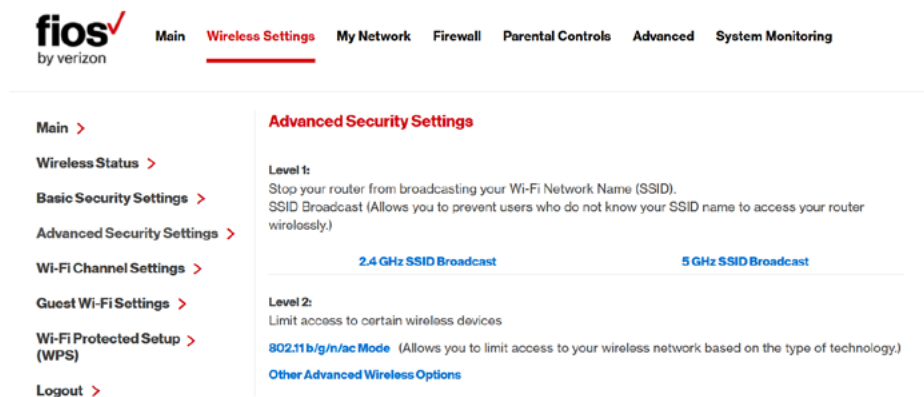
fios
by verizon

Main Wireless Settings My Network Firewall Parental Controls Advanced System Monitoring

Main >

Wireless Status >

Basic Security Settings >

Advanced Security Settings >

Wi-Fi Channel Settings >

Guest Wi-Fi Settings >

Wi-Fi Protected Setup (WPS) >

Logout >

Advanced Security Settings

Level 1:
Stop your router from broadcasting your Wi-Fi Network Name (SSID).
SSID Broadcast (Allows you to prevent users who do not know your SSID name to access your router wirelessly.)

2.4 GHz SSID Broadcast 5 GHz SSID Broadcast

Level 2:
Limit access to certain wireless devices

802.11 b/g/n/ac Mode (Allows you to limit access to your wireless network based on the type of technology.)

Other Advanced Wireless Options